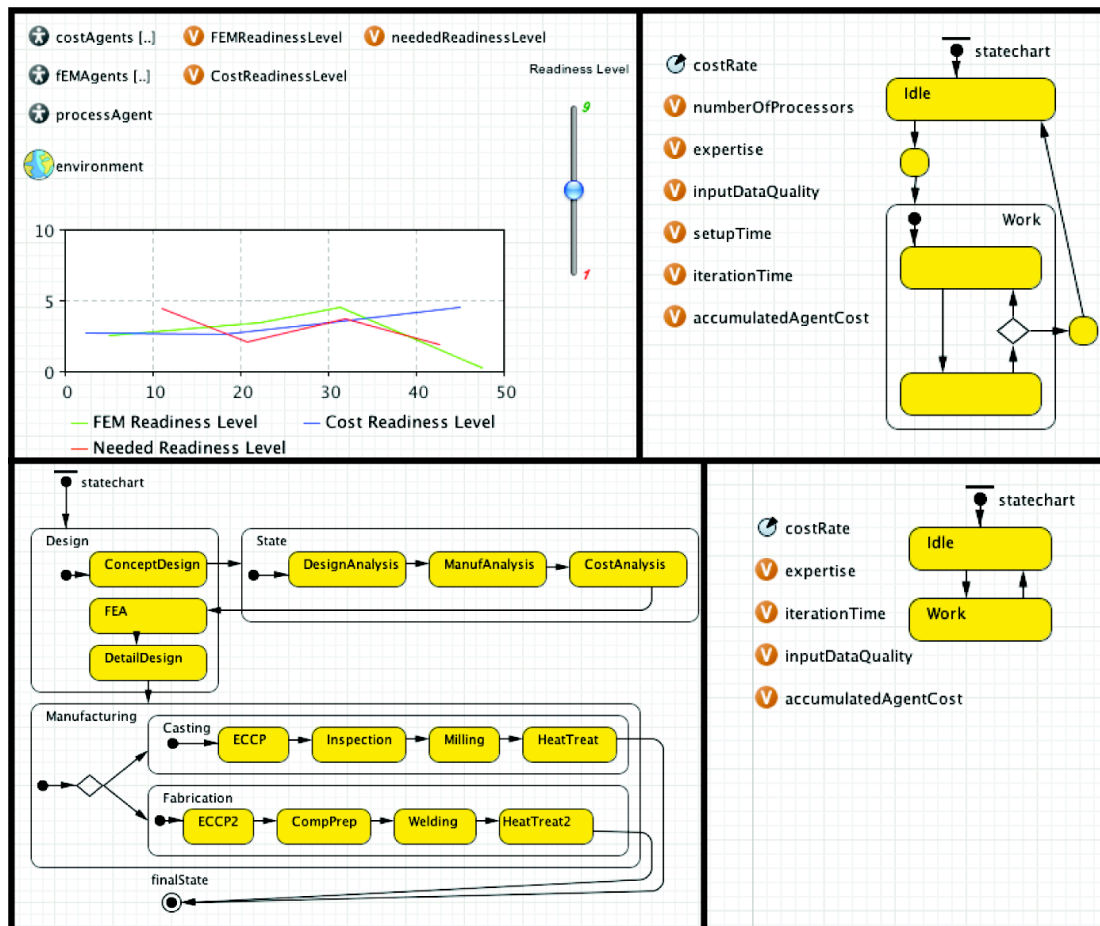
costAgents [..]
FEMReadinessLevel
neededReadinessLevel
fEMAgents [..]
CostReadinessLevel
processAgent
environment

Readiness Level
9
1

10
5
0
0
10
20
30
40
50

FEM Readiness Level
Cost Readiness Level
Needed Readiness Level

costRate
numberOfProcessors
expertise
inputDataQuality
setupTime
iterationTime
accumulatedAgentCost

statechart
Idle
Work

statechart
Design
ConceptDesign
FEA
DetailDesign
State
DesignAnalysis
ManufAnalysis
CostAnalysis
Manufacturing
Casting
ECCP
Inspection
Milling
HeatTreat
Fabrication
ECCP2
CompPrep
Welding
HeatTreat2
finalState

costRate
expertise
iterationTime
inputDataQuality
accumulatedAgentCost
statechart
Idle
Work